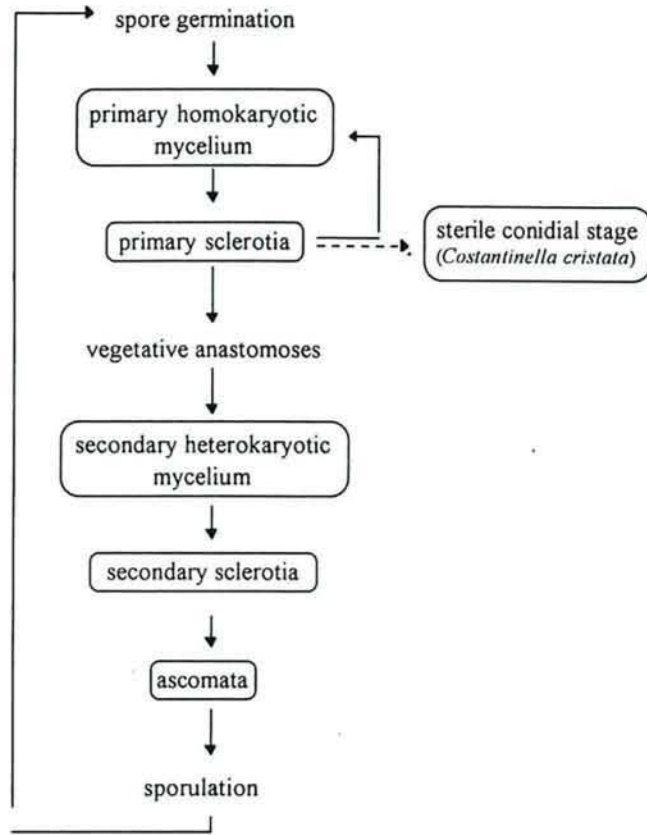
spore germination

primary homokaryotic mycelium

primary sclerotia

sterile conidial stage (Costantinella cristata)

vegetative anastomoses

secondary heterokaryotic mycelium

secondary sclerotia

ascomata

sporulation